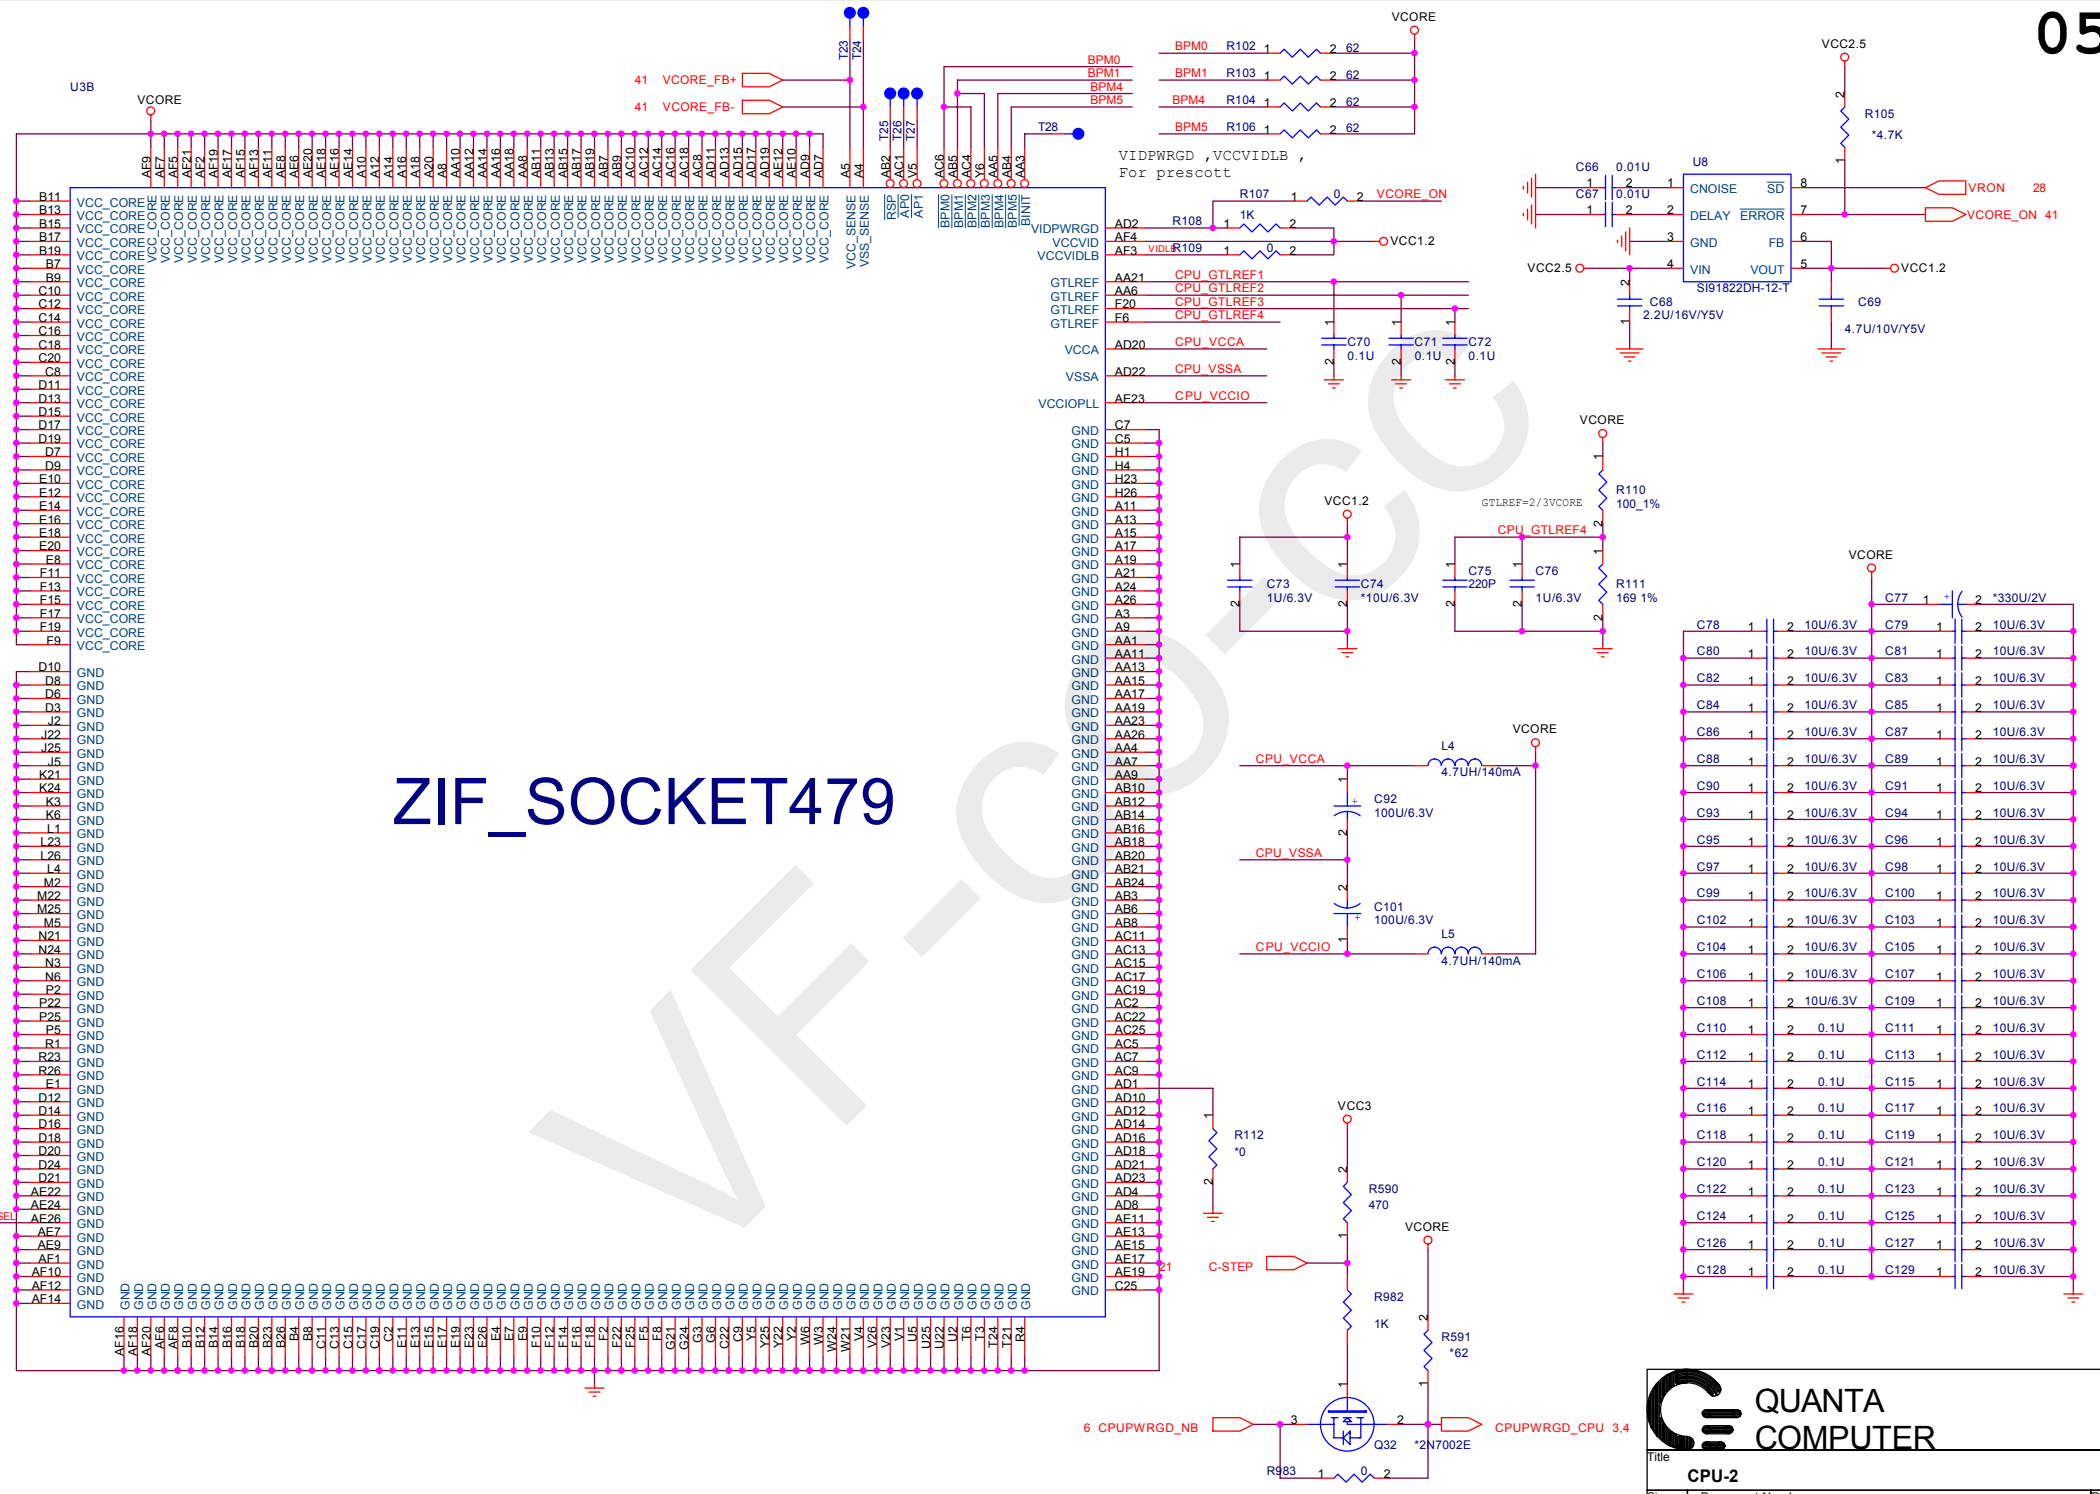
05

U3B

VCORE

ZIF_SOCKET479

VF-CC

41 VCORE_FB+
41 VCORE_FB-

T23 T24 T25 T26 T27 T28

BPM0 BPM1 BPM4 BPM5

VCORE

BPM0 R102 1 2 62
BPM1 R103 1 2 62
BPM4 R104 1 2 62
BPM5 R106 1 2 62

VIDPWRGD ,VCCVIDLB ,
For prescott

R107 1 0 2 VCORE_ON
R108 1 1K 2
VIDLB R109 1 0 2
VCC1.2

CPU_GTLREF1
CPU_GTLREF2
CPU_GTLREF3
CPU_GTLREF4
CPU_VCCA
CPU_VSSA
CPU_VCCIO

C70 0.1U
C71 0.1U
C72 0.1U

VCC2.5
R105 *4.7K
C66 0.01U
C67 0.01U
U8
CNOISE SD
DELAY ERROR
GND FB
VIN VOUT
SI91822DH-12-T
VRON 28
VCORE_ON 41
VCC2.5
VCC1.2
C68 2.2U/16V/Y5V
C69 4.7U/10V/Y5V

VCORE
R110 100_1%
GTLREF=2/3VCORE
CPU_GTLREF4
R111 169 1%
VCC1.2
C73 1U/6.3V
C74 *10U/6.3V
C75 220P
C76 1U/6.3V

VCORE
C77 *330U/2V
C78 10U/6.3V C79 10U/6.3V
C80 10U/6.3V C81 10U/6.3V
C82 10U/6.3V C83 10U/6.3V
C84 10U/6.3V C85 10U/6.3V
C86 10U/6.3V C87 10U/6.3V
C88 10U/6.3V C89 10U/6.3V
C90 10U/6.3V C91 10U/6.3V
C93 10U/6.3V C94 10U/6.3V
C95 10U/6.3V C96 10U/6.3V
C97 10U/6.3V C98 10U/6.3V
C99 10U/6.3V C100 10U/6.3V
C102 10U/6.3V C103 10U/6.3V
C104 10U/6.3V C105 10U/6.3V
C106 10U/6.3V C107 10U/6.3V
C108 10U/6.3V C109 10U/6.3V
C110 0.1U C111 10U/6.3V
C112 0.1U C113 10U/6.3V
C114 0.1U C115 10U/6.3V
C116 0.1U C117 10U/6.3V
C118 0.1U C119 10U/6.3V
C120 0.1U C121 10U/6.3V
C122 0.1U C123 10U/6.3V
C124 0.1U C125 10U/6.3V
C126 0.1U C127 10U/6.3V
C128 0.1U C129 10U/6.3V

VCORE
CPU_VCCA L4 4.7UH/140mA
C92 100U/6.3V
CPU_VSSA
C101 100U/6.3V
CPU_VCCIO L5 4.7UH/140mA

R112 *0

VCC3
R590 470
VCORE
C-STEP
R982 1K
R591 *62
6 CPUPWRGD_NB
Q32 *2N7002E
CPUPWRGD_CPU 3,4
R983 0

QUANTA COMPUTER
Title
CPU-2